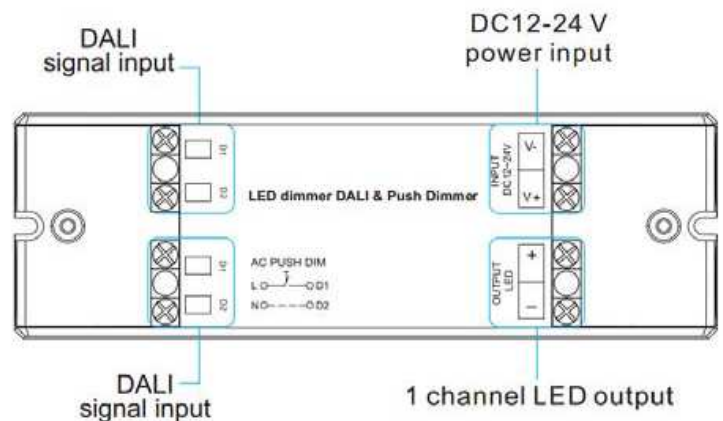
DALI
signal input

DC12-24 V
power input

DA
DA

LED dimmer DALI & Push Dimmer

INPUT
DC12~24V
V-
V+

D1
D2

AC PUSH DIM
L O—— O D1
N O- - - - O D2

OUTPUT
LED
+
—

DALI
signal input

1 channel LED output